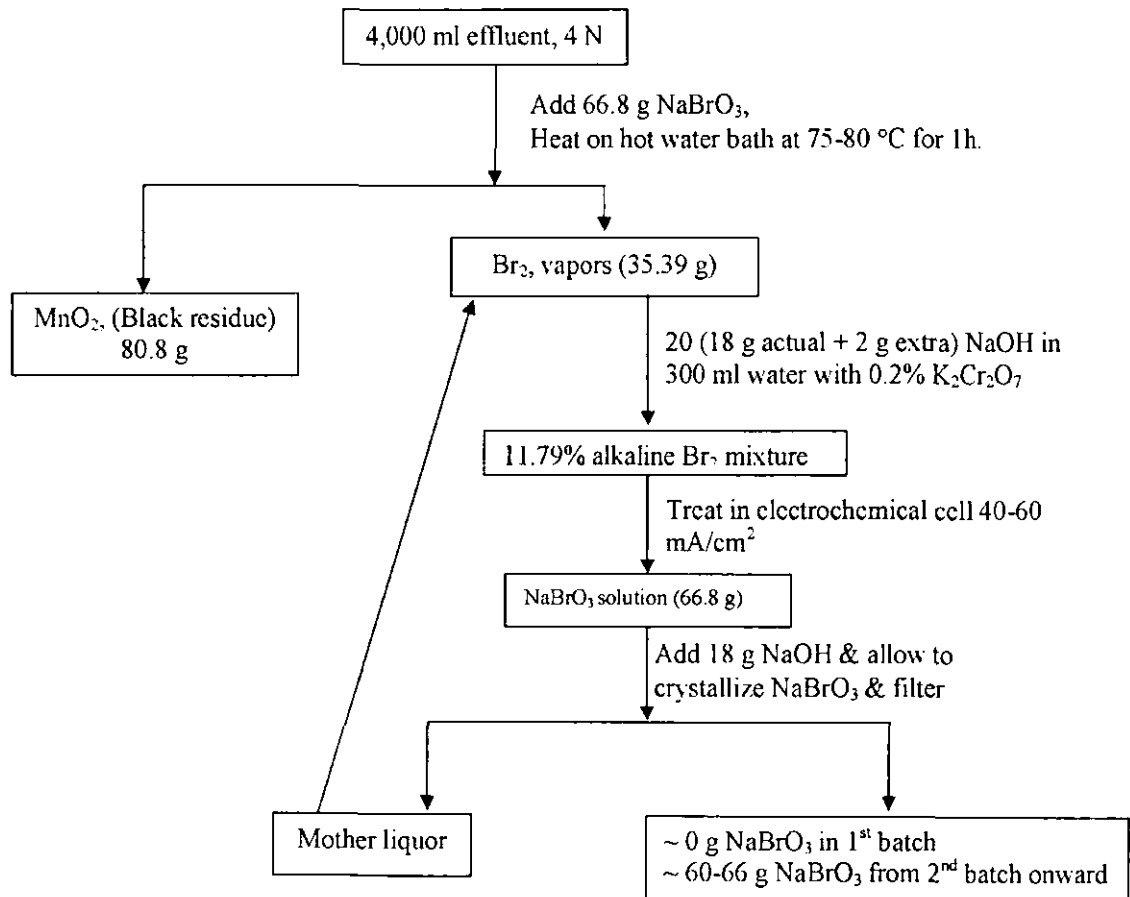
4,000 ml effluent, 4 N

Add 66.8 g $NaBrO_3$, Heat on hot water bath at 75-80 °C for 1h.

$MnO_2$, (Black residue) 80.8 g

$Br_2$, vapors (35.39 g)

20 (18 g actual + 2 g extra) NaOH in 300 ml water with 0.2% $K_2Cr_2O_7$

11.79% alkaline $Br_2$ mixture

Treat in electrochemical cell 40-60 mA/cm$^2$

$NaBrO_3$ solution (66.8 g)

Add 18 g NaOH & allow to crystallize $NaBrO_3$ & filter

Mother liquor

~ 0 g $NaBrO_3$ in 1$^{st}$ batch
~ 60-66 g $NaBrO_3$ from 2$^{nd}$ batch onward